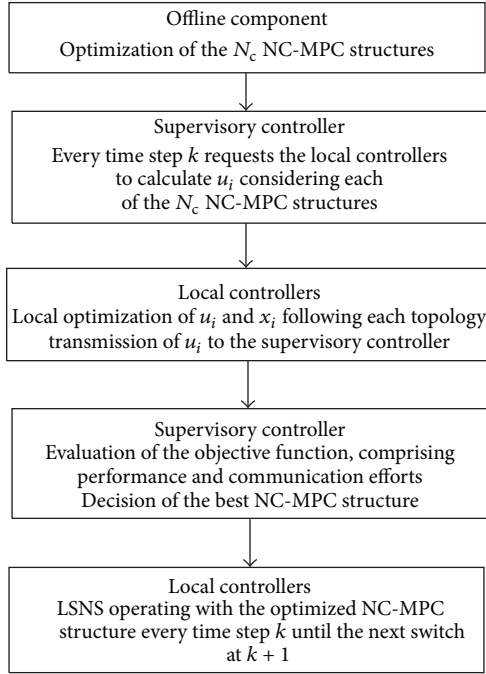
Offline component
Optimization of the $N_c$ NC-MPC structures

Supervisory controller
Every time step $k$ requests the local controllers to calculate $u_i$ considering each of the $N_c$ NC-MPC structures

Local controllers
Local optimization of $u_i$ and $x_i$ following each topology transmission of $u_i$ to the supervisory controller

Supervisory controller
Evaluation of the objective function, comprising performance and communication efforts
Decision of the best NC-MPC structure

Local controllers
LSNS operating with the optimized NC-MPC structure every time step $k$ until the next switch at $k + 1$